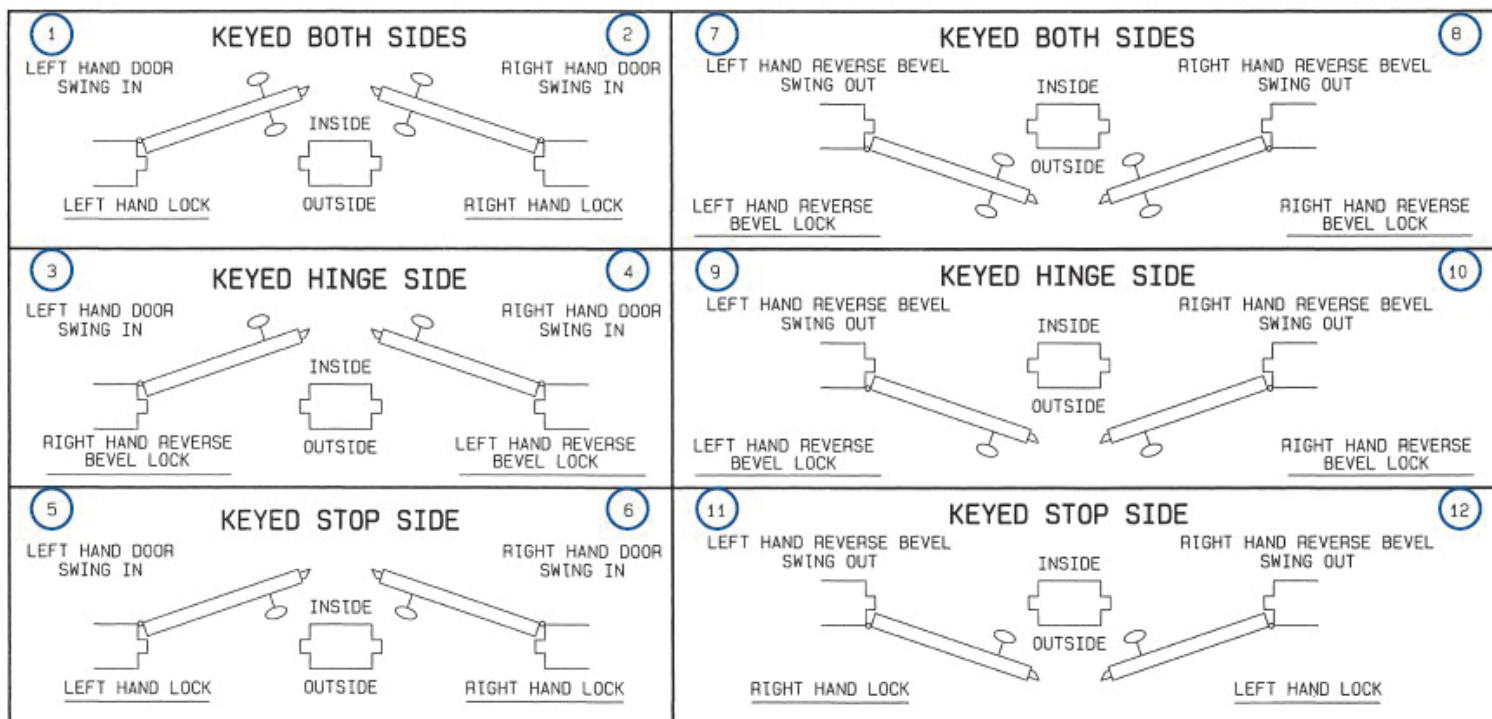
1

KEYED BOTH SIDES

2

LEFT HAND DOOR SWING IN

RIGHT HAND DOOR SWING IN

INSIDE

OUTSIDE

LEFT HAND LOCK

RIGHT HAND LOCK

7

KEYED BOTH SIDES

8

LEFT HAND REVERSE BEVEL SWING OUT

INSIDE

RIGHT HAND REVERSE BEVEL SWING OUT

OUTSIDE

LEFT HAND REVERSE BEVEL LOCK

RIGHT HAND REVERSE BEVEL LOCK

3

KEYED HINGE SIDE

4

LEFT HAND DOOR SWING IN

RIGHT HAND DOOR SWING IN

INSIDE

OUTSIDE

RIGHT HAND REVERSE BEVEL LOCK

LEFT HAND REVERSE BEVEL LOCK

9

KEYED HINGE SIDE

10

LEFT HAND REVERSE BEVEL SWING OUT

INSIDE

RIGHT HAND REVERSE BEVEL SWING OUT

OUTSIDE

LEFT HAND REVERSE BEVEL LOCK

RIGHT HAND REVERSE BEVEL LOCK

5

KEYED STOP SIDE

6

LEFT HAND DOOR SWING IN

RIGHT HAND DOOR SWING IN

INSIDE

OUTSIDE

LEFT HAND LOCK

RIGHT HAND LOCK

11

KEYED STOP SIDE

12

LEFT HAND REVERSE BEVEL SWING OUT

INSIDE

RIGHT HAND REVERSE BEVEL SWING OUT

OUTSIDE

RIGHT HAND LOCK

LEFT HAND LOCK